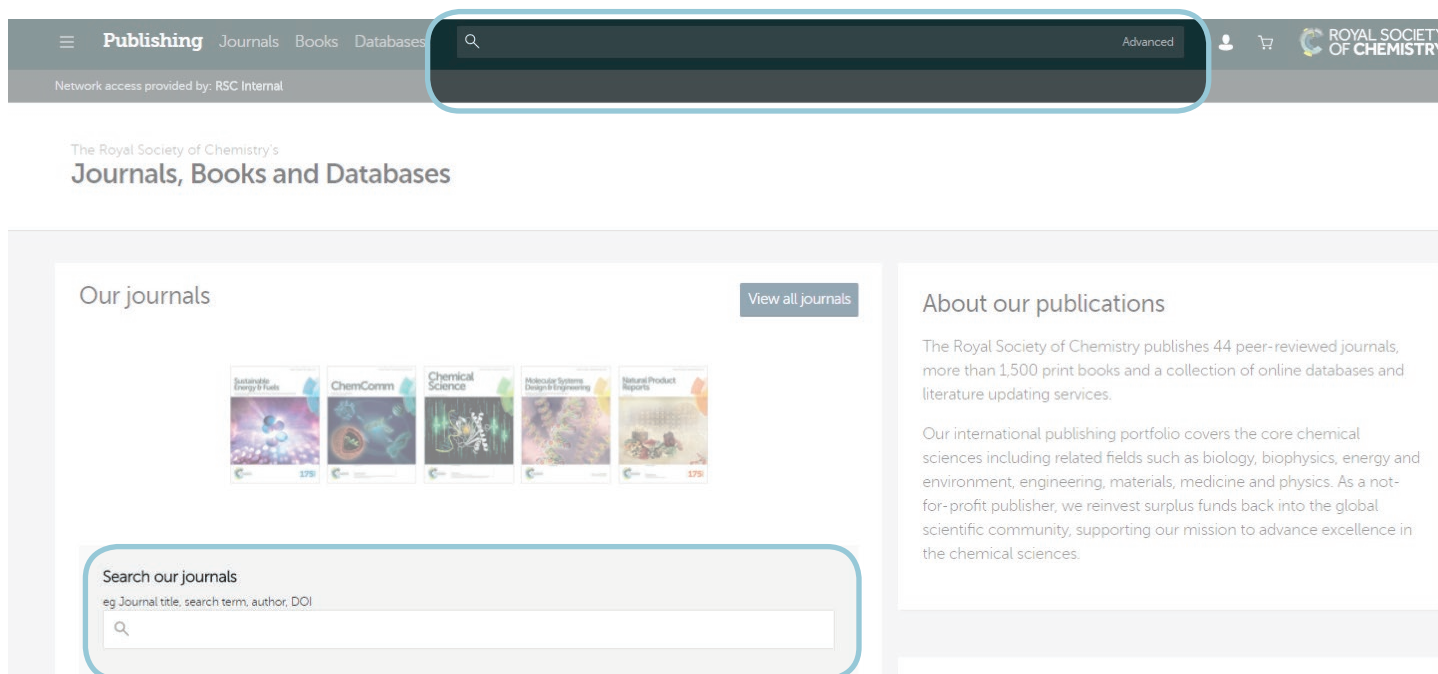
Publishing Journals Books Databases

Advanced

ROYAL SOCIETY OF CHEMISTRY

Network access provided by: RSC Internal

The Royal Society of Chemistry's

Journals, Books and Databases

Our journals

View all journals

Sustainable Energy & Fuels

ChemComm

Chemical Science

Molecular Systems Design & Engineering

Natural Product Reports

175

175

Search our journals

eg Journal title, search term, author, DOI

About our publications

The Royal Society of Chemistry publishes 44 peer-reviewed journals, more than 1,500 print books and a collection of online databases and literature updating services.

Our international publishing portfolio covers the core chemical sciences including related fields such as biology, biophysics, energy and environment, engineering, materials, medicine and physics. As a not-for-profit publisher, we reinvest surplus funds back into the global scientific community, supporting our mission to advance excellence in the chemical sciences.